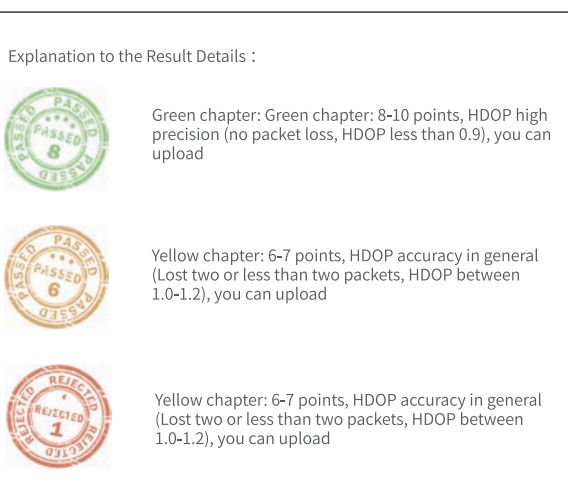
Explanation to the Result Details：

PASSED PASSED 8 PASSED PASSED

Green chapter: Green chapter: 8-10 points, HDOP high precision (no packet loss, HDOP less than 0.9), you can upload

PASSED PASSED 6 PASSED PASSED

Yellow chapter: 6-7 points, HDOP accuracy in general (Lost two or less than two packets, HDOP between 1.0-1.2), you can upload

REJECTED REJECTED 1 REJECTED REJECTED

Yellow chapter: 6-7 points, HDOP accuracy in general (Lost two or less than two packets, HDOP between 1.0-1.2), you can upload